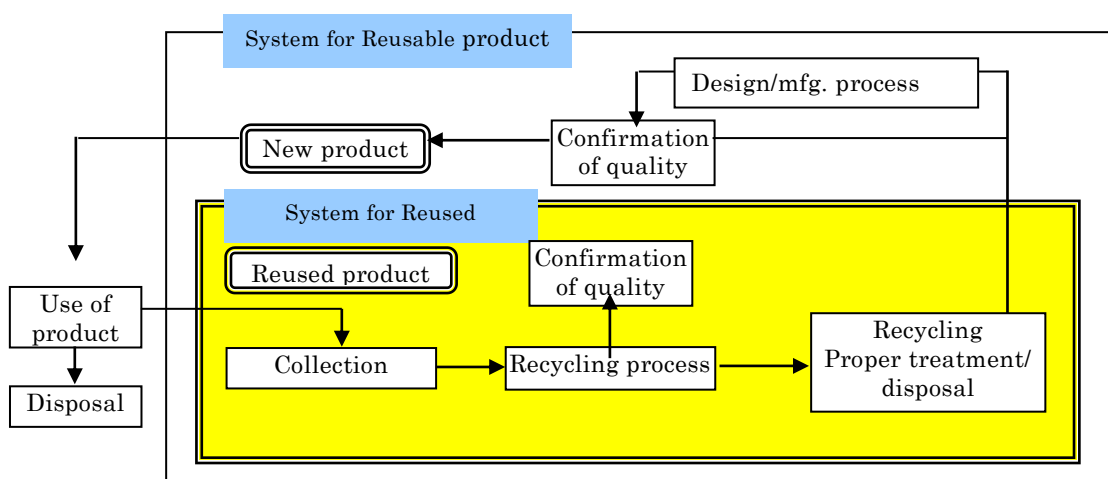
System for Reusable product

Design/mfg. process

New product

Confirmation of quality

System for Reused

Reused product

Confirmation of quality

Use of product

Collection

Recycling process

Recycling
Proper treatment/ disposal

Disposal